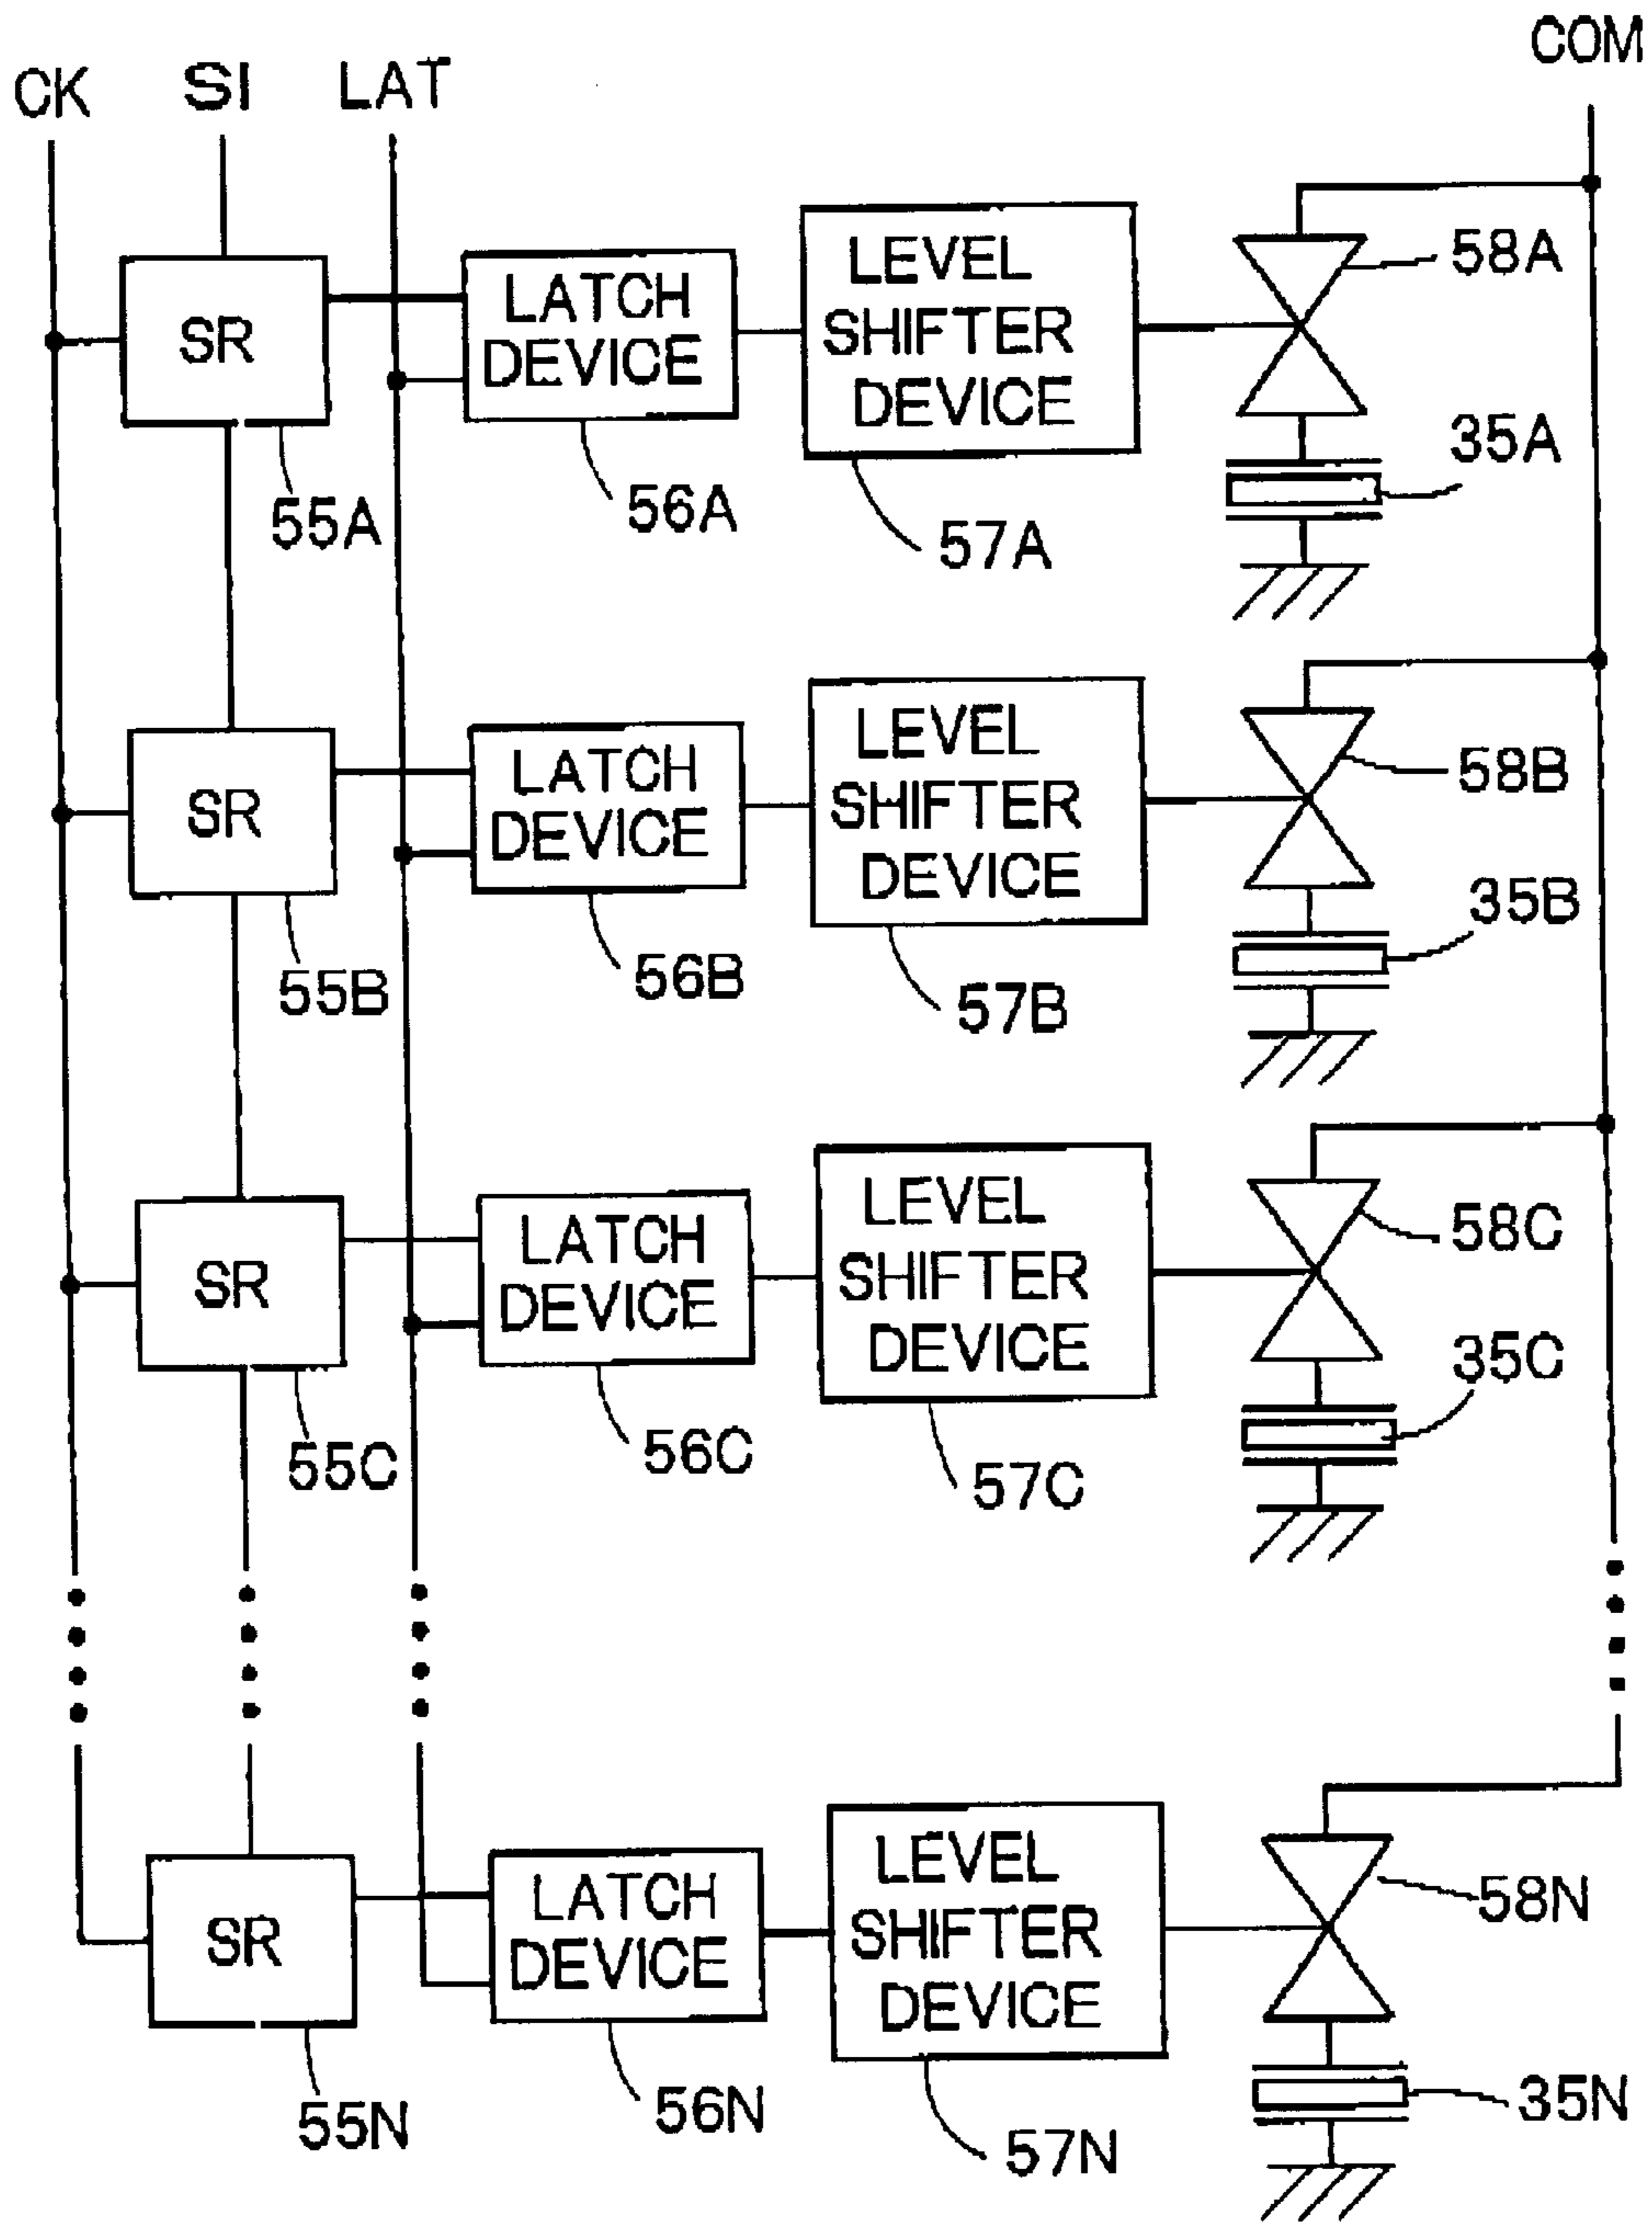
COM
CK SI LAT

SR
LATCH DEVICE
LEVEL SHIFTER DEVICE
58A
35A
55A
56A
57A

SR
LATCH DEVICE
LEVEL SHIFTER DEVICE
58B
35B
55B
56B
57B

SR
LATCH DEVICE
LEVEL SHIFTER DEVICE
58C
35C
55C
56C
57C

SR
LATCH DEVICE
LEVEL SHIFTER DEVICE
58N
35N
55N
56N
57N